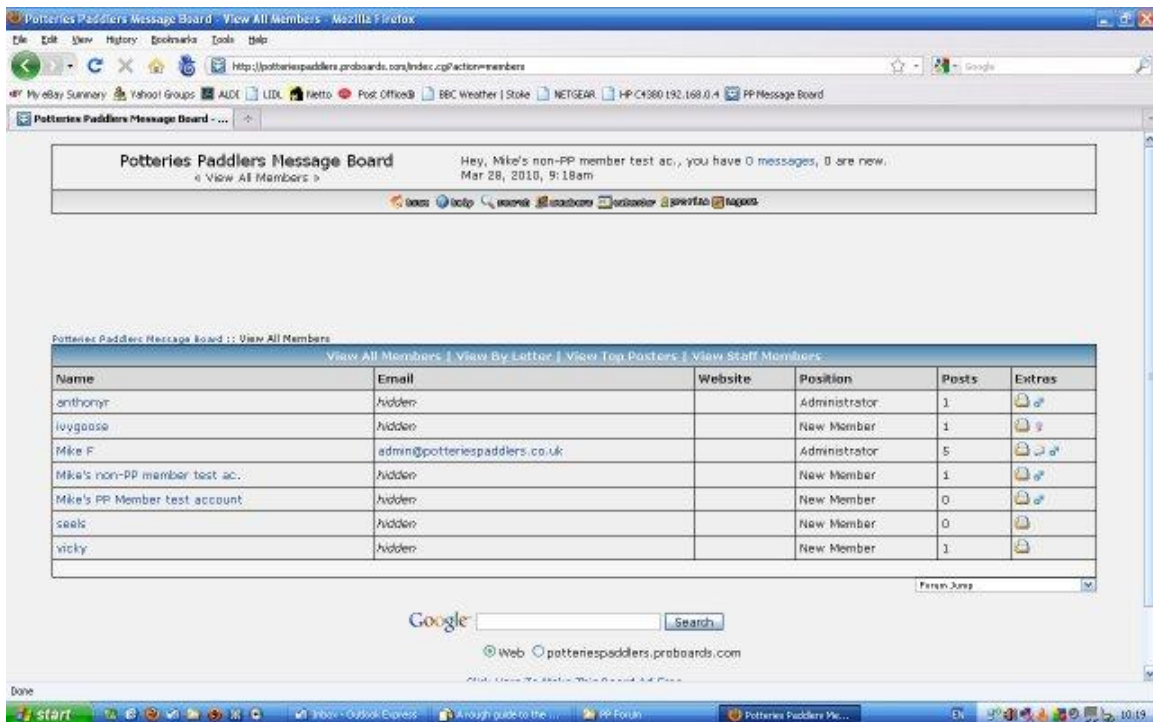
Potteries Paddlers Message Board - View All Members - Mozilla Firefox

File Edit View History Bookmarks Tools Help

http://potteriespaddlers.proboards.com/index.cgi?action=members

Google

My eBay Summary Yahoo! Groups ALDI LIDL Netto Post Office® BBC Weather | Stoke NETGEAR HP C4380 192.168.0.4 PP Message Board

Potteries Paddlers Message Board - ...

Potteries Paddlers Message Board
« View All Members »

Hey, Mike's non-PP member test ac., you have 0 messages, 0 are new.
Mar 28, 2010, 9:18am

home help search members calendar profile logout

Potteries Paddlers Message Board :: View All Members

View All Members | View By Letter | View Top Posters | View Staff Members

| Name | Email | Website | Position | Posts | Extras |
|---|---|---|---|---|---|
| anthonyr | hidden | | Administrator | 1 | |
| ivygoose | hidden | | New Member | 1 | |
| Mike F | admin@potteriespaddlers.co.uk | | Administrator | 5 | |
| Mike's non-PP member test ac. | hidden | | New Member | 1 | |
| Mike's PP Member test account | hidden | | New Member | 0 | |
| seels | hidden | | New Member | 0 | |
| vicky | hidden | | New Member | 1 | |

Forum Jump

Google Search

Web potteriespaddlers.proboards.com

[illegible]

Done

start Inbox - Outlook Express A rough guide to the ... PP Forum Potteries Paddlers Me... EN 10:19